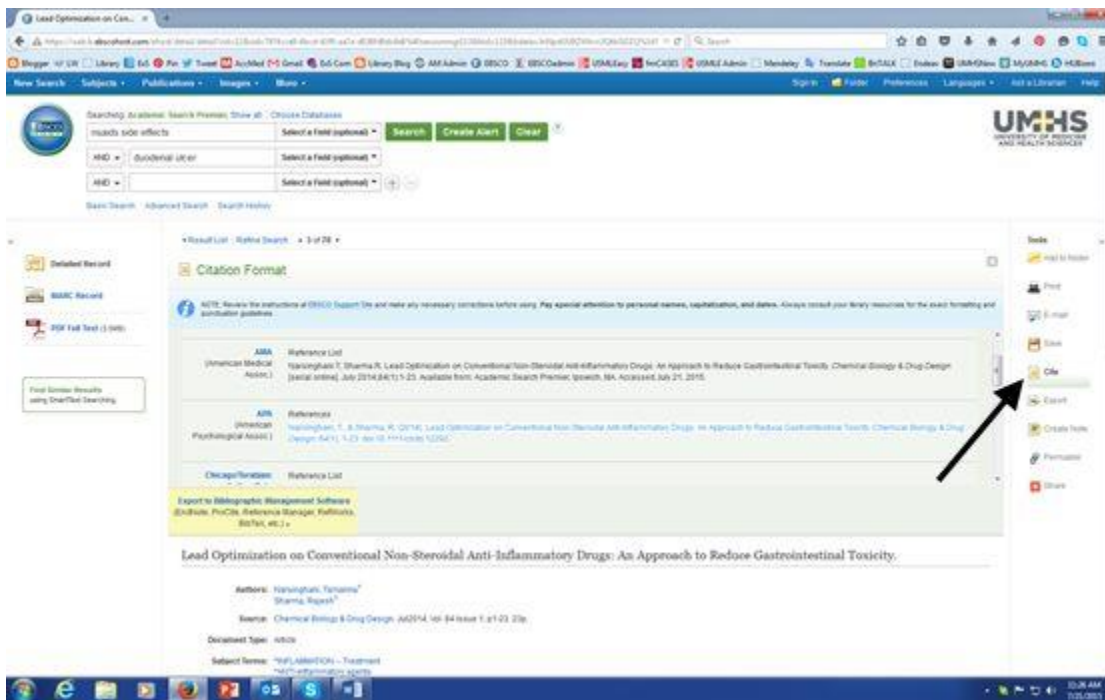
Lead Optimization on Con... ×

New Search   Subjects •   Publications •   Images •   More •

Sign In   Folder   Preferences   Languages •   Ask a Librarian   Help

Searching: Academic Search Premier, Show all | Choose Databases

nsaids side effects   Select a Field (optional) •   Search   Create Alert   Clear

AND •   duodenal ulcer   Select a Field (optional) •

AND •   Select a Field (optional) •

Basic Search   Advanced Search   Search History

UMHS
UNIVERSITY OF MEDICINE AND HEALTH SCIENCES

Detailed Record

MARC Record

PDF Full Text

Find Similar Results using SmartText Searching.

• Result List   Refine Search   ◂ 3 of 28 ▸

Citation Format

NOTE: Review the instructions at EBSCO Support Site and make any necessary corrections before using. Pay special attention to personal names, capitalization, and dates. Always consult your library resources for the exact formatting and punctuation guidelines.

AMA (American Medical Assoc.)   Reference List
Narsinghani T, Sharma R. Lead Optimization on Conventional Non-Steroidal Anti-Inflammatory Drugs: An Approach to Reduce Gastrointestinal Toxicity. Chemical Biology & Drug Design [serial online]. July 2014;84(1):1-23. Available from: Academic Search Premier, Ipswich, MA. Accessed July 21, 2015.

APA (American Psychological Assoc.)   References
Narsinghani, T., & Sharma, R. (2014). Lead Optimization on Conventional Non-Steroidal Anti-Inflammatory Drugs: An Approach to Reduce Gastrointestinal Toxicity. Chemical Biology & Drug Design, 84(1), 1-23. doi:10.1111/cbdd.12292

Chicago/Turabian:   Reference List

Export to Bibliographic Management Software (EndNote, ProCite, Reference Manager, RefWorks, BibTeX, etc.) »

Lead Optimization on Conventional Non-Steroidal Anti-Inflammatory Drugs: An Approach to Reduce Gastrointestinal Toxicity.

Authors: Narsinghani, Tamanna
Sharma, Rajesh

Source: Chemical Biology & Drug Design. Jul2014, Vol. 84 Issue 1, p1-23. 23p.

Document Type: Article

Subject Terms: *INFLAMMATION -- Treatment
*ANTI-inflammatory agents

Tools
Add to folder
Print
E-mail
Save
Cite
Export
Create Note
Permalink
Share

10:26 AM
7/21/2015